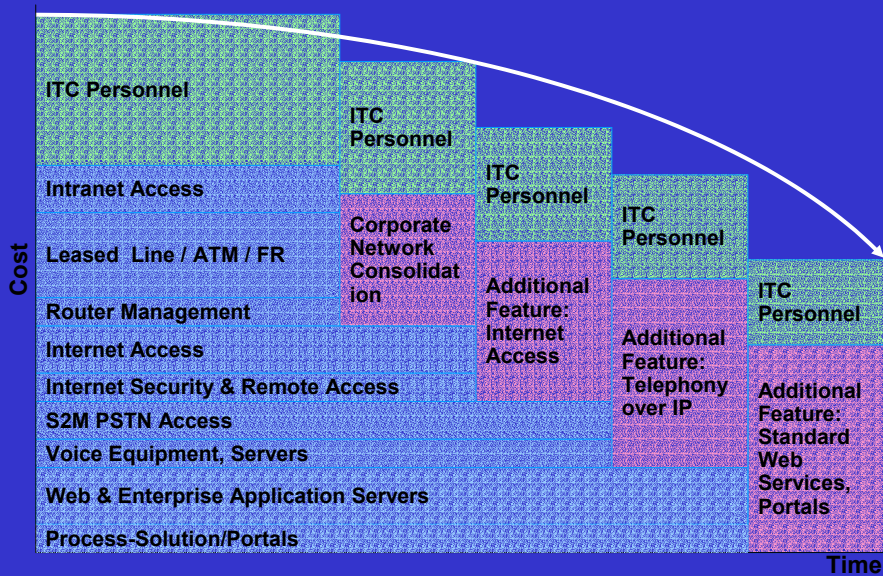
Cost

ITC Personnel

Intranet Access

Leased Line / ATM / FR

Router Management

Internet Access

Internet Security & Remote Access

S2M PSTN Access

Voice Equipment, Servers

Web & Enterprise Application Servers

Process-Solution/Portals

ITC Personnel

Corporate Network Consolidation

ITC Personnel

Additional Feature: Internet Access

ITC Personnel

Additional Feature: Telephony over IP

ITC Personnel

Additional Feature: Standard Web Services, Portals

Time